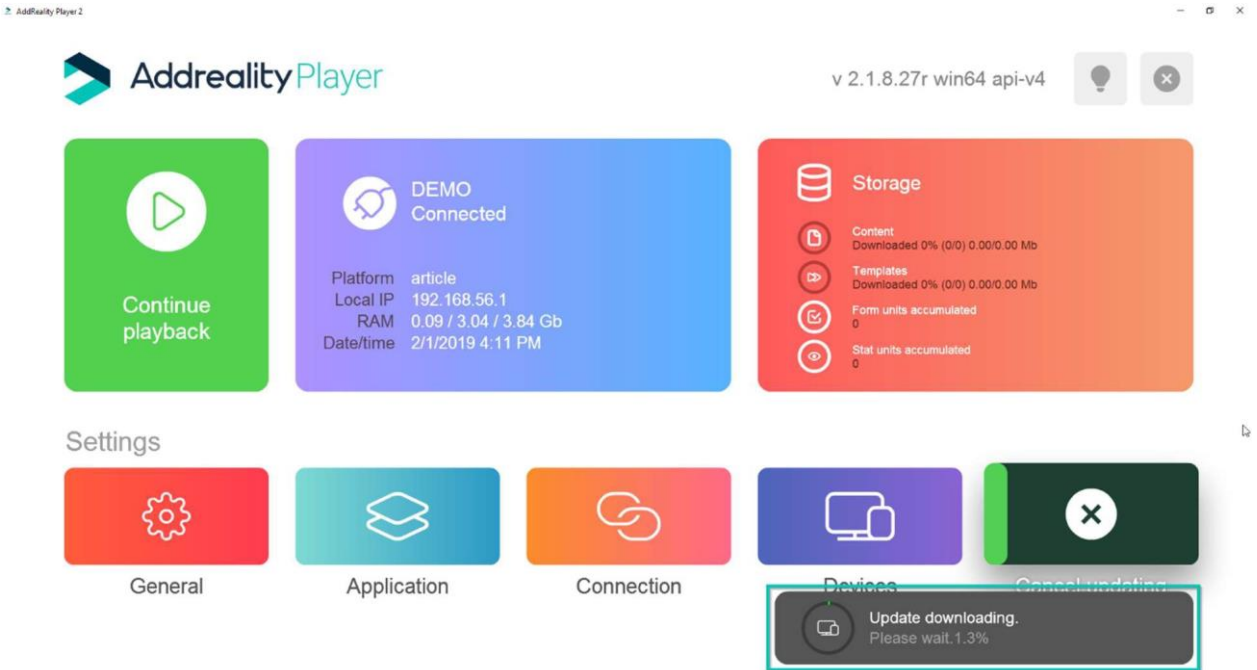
AddReality Player 2

AddrealityPlayer

v 2.1.8.27r win64 api-v4

Continue playback

DEMO
Connected

Platform article
Local IP 192.168.56.1
RAM 0.09 / 3.04 / 3.84 Gb
Date/time 2/1/2019 4:11 PM

Storage

Content
Downloaded 0% (0/0) 0.00/0.00 Mb

Templates
Downloaded 0% (0/0) 0.00/0.00 Mb

Form units accumulated
0

Stat units accumulated
0

Settings

General

Application

Connection

Devices

Cancel updating

Update downloading.
Please wait.1.3%